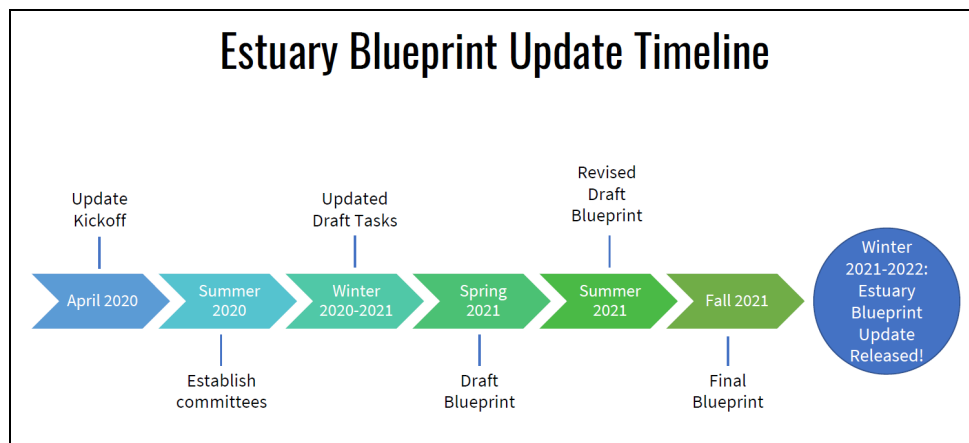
Estuary Blueprint Update Timeline

Update Kickoff

Updated Draft Tasks

Revised Draft Blueprint

April 2020

Summer 2020

Winter 2020-2021

Spring 2021

Summer 2021

Fall 2021

Winter 2021-2022: Estuary Blueprint Update Released!

Establish committees

Draft Blueprint

Final Blueprint